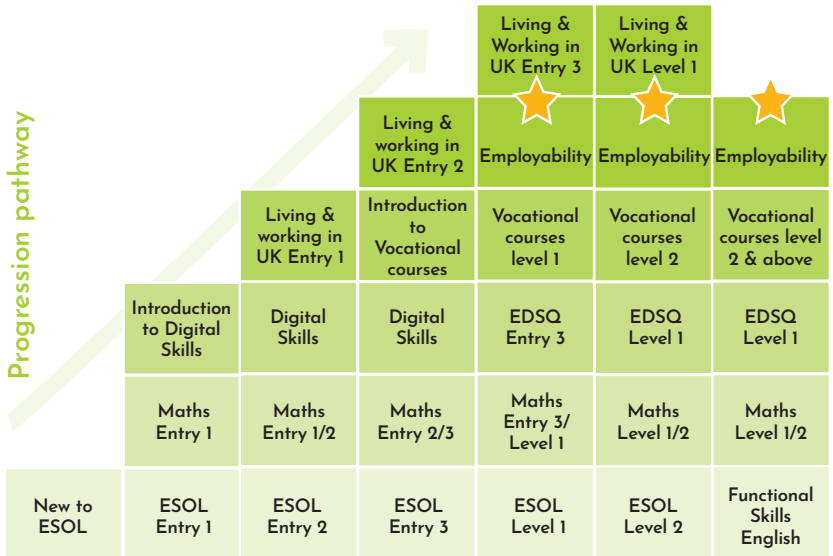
Progression pathway

|  |  |  |  | Living & Working in UK Entry 3 | Living & Working in UK Level 1 |  |
|---|---|---|---|---|---|---|
|  |  |  | Living & working in UK Entry 2 | Employability | Employability | Employability |
|  |  | Living & working in UK Entry 1 | Introduction to Vocational courses | Vocational courses level 1 | Vocational courses level 2 | Vocational courses level 2 & above |
|  | Introduction to Digital Skills | Digital Skills | Digital Skills | EDSQ Entry 3 | EDSQ Level 1 | EDSQ Level 1 |
|  | Maths Entry 1 | Maths Entry 1/2 | Maths Entry 2/3 | Maths Entry 3/ Level 1 | Maths Level 1/2 | Maths Level 1/2 |
| New to ESOL | ESOL Entry 1 | ESOL Entry 2 | ESOL Entry 3 | ESOL Level 1 | ESOL Level 2 | Functional Skills English |